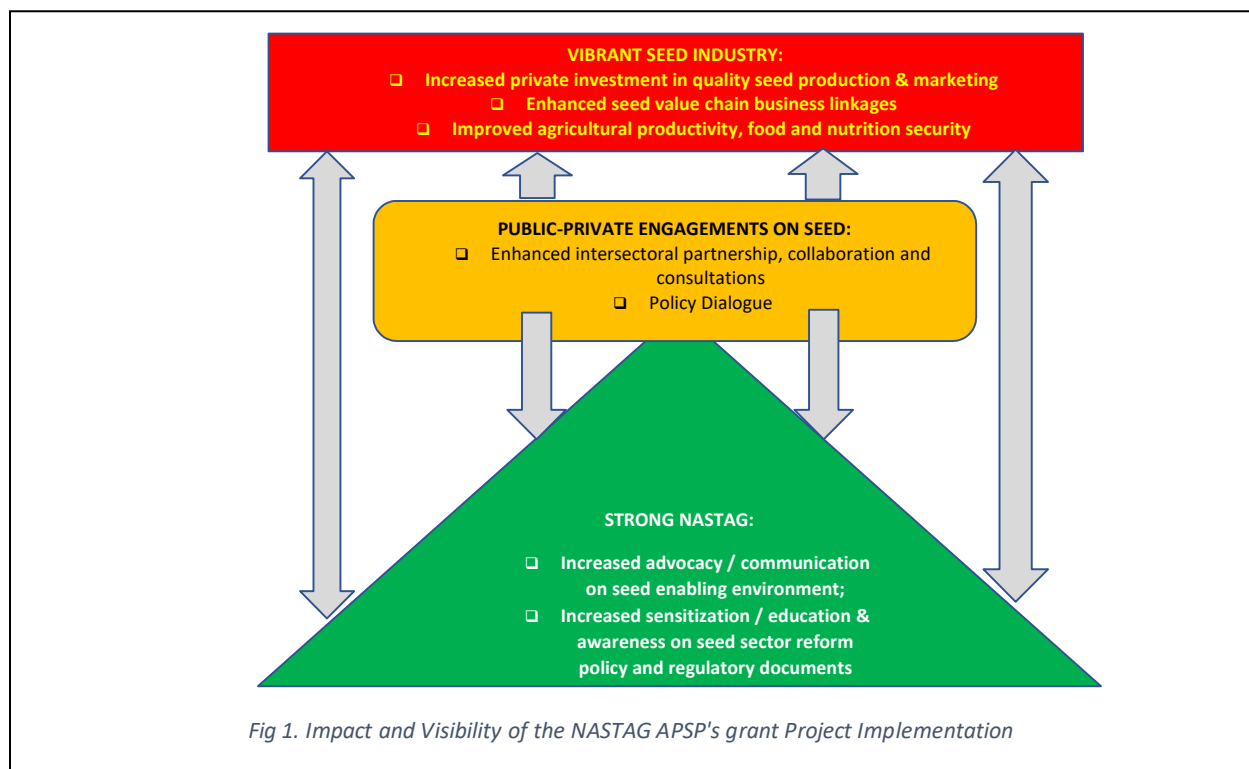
VIBRANT SEED INDUSTRY:
❑ Increased private investment in quality seed production & marketing
❑ Enhanced seed value chain business linkages
❑ Improved agricultural productivity, food and nutrition security

PUBLIC-PRIVATE ENGAGEMENTS ON SEED:
❑ Enhanced intersectoral partnership, collaboration and consultations
❑ Policy Dialogue

STRONG NASTAG:
❑ Increased advocacy / communication on seed enabling environment;
❑ Increased sensitization / education & awareness on seed sector reform policy and regulatory documents

Fig 1. Impact and Visibility of the NASTAG APSP's grant Project Implementation